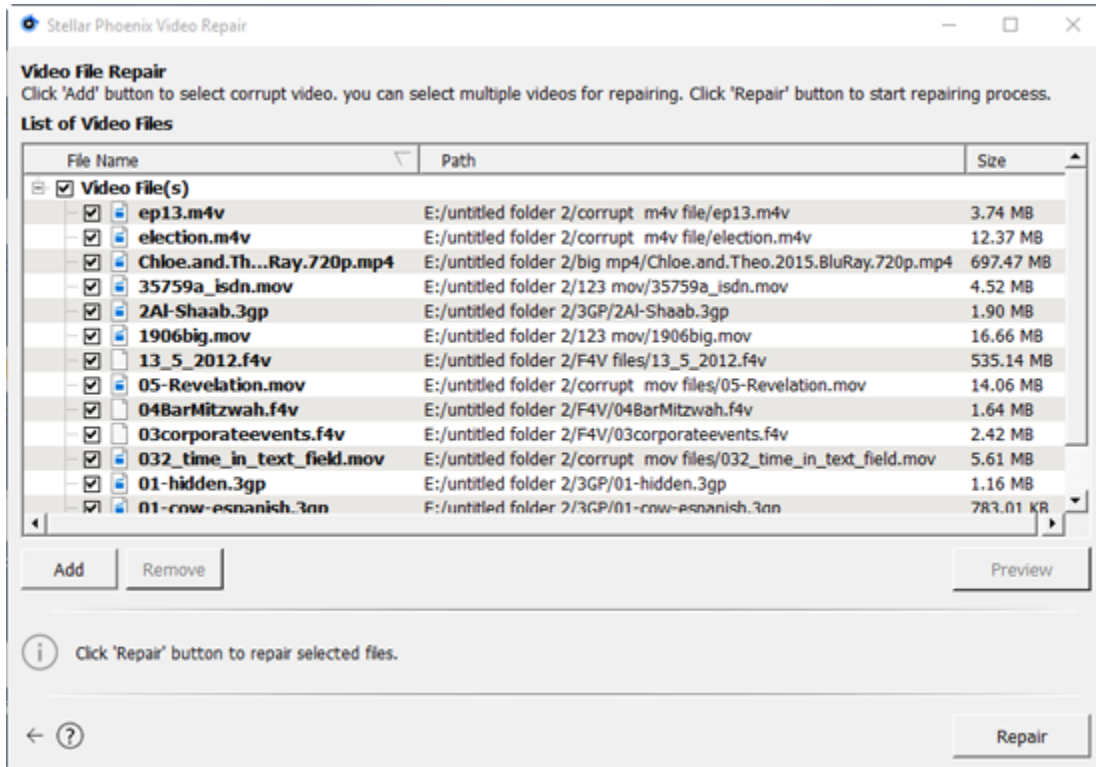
Stellar Phoenix Video Repair

Video File Repair
Click 'Add' button to select corrupt video. you can select multiple videos for repairing. Click 'Repair' button to start repairing process.
List of Video Files

| File Name | Path | Size |
|---|---|---|
| Video File(s) | | |
| ep13.m4v | E:/untitled folder 2/corrupt m4v file/ep13.m4v | 3.74 MB |
| election.m4v | E:/untitled folder 2/corrupt m4v file/election.m4v | 12.37 MB |
| Chloe.and.Th...Ray.720p.mp4 | E:/untitled folder 2/big mp4/Chloe.and.Theo.2015.BluRay.720p.mp4 | 697.47 MB |
| 35759a_isdn.mov | E:/untitled folder 2/123 mov/35759a_isdn.mov | 4.52 MB |
| 2Al-Shaab.3gp | E:/untitled folder 2/3GP/2Al-Shaab.3gp | 1.90 MB |
| 1906big.mov | E:/untitled folder 2/123 mov/1906big.mov | 16.66 MB |
| 13_5_2012.f4v | E:/untitled folder 2/F4V files/13_5_2012.f4v | 535.14 MB |
| 05-Revelation.mov | E:/untitled folder 2/corrupt mov files/05-Revelation.mov | 14.06 MB |
| 04BarMitzwah.f4v | E:/untitled folder 2/F4V/04BarMitzwah.f4v | 1.64 MB |
| 03corporateevents.f4v | E:/untitled folder 2/F4V/03corporateevents.f4v | 2.42 MB |
| 032_time_in_text_field.mov | E:/untitled folder 2/corrupt mov files/032_time_in_text_field.mov | 5.61 MB |
| 01-hidden.3gp | E:/untitled folder 2/3GP/01-hidden.3gp | 1.16 MB |
| 01-cow-espanish.3gp | E:/untitled folder 2/3GP/01-cow-espanish.3gp | 783.01 KB |

Add Remove Preview

Click 'Repair' button to repair selected files.

Repair